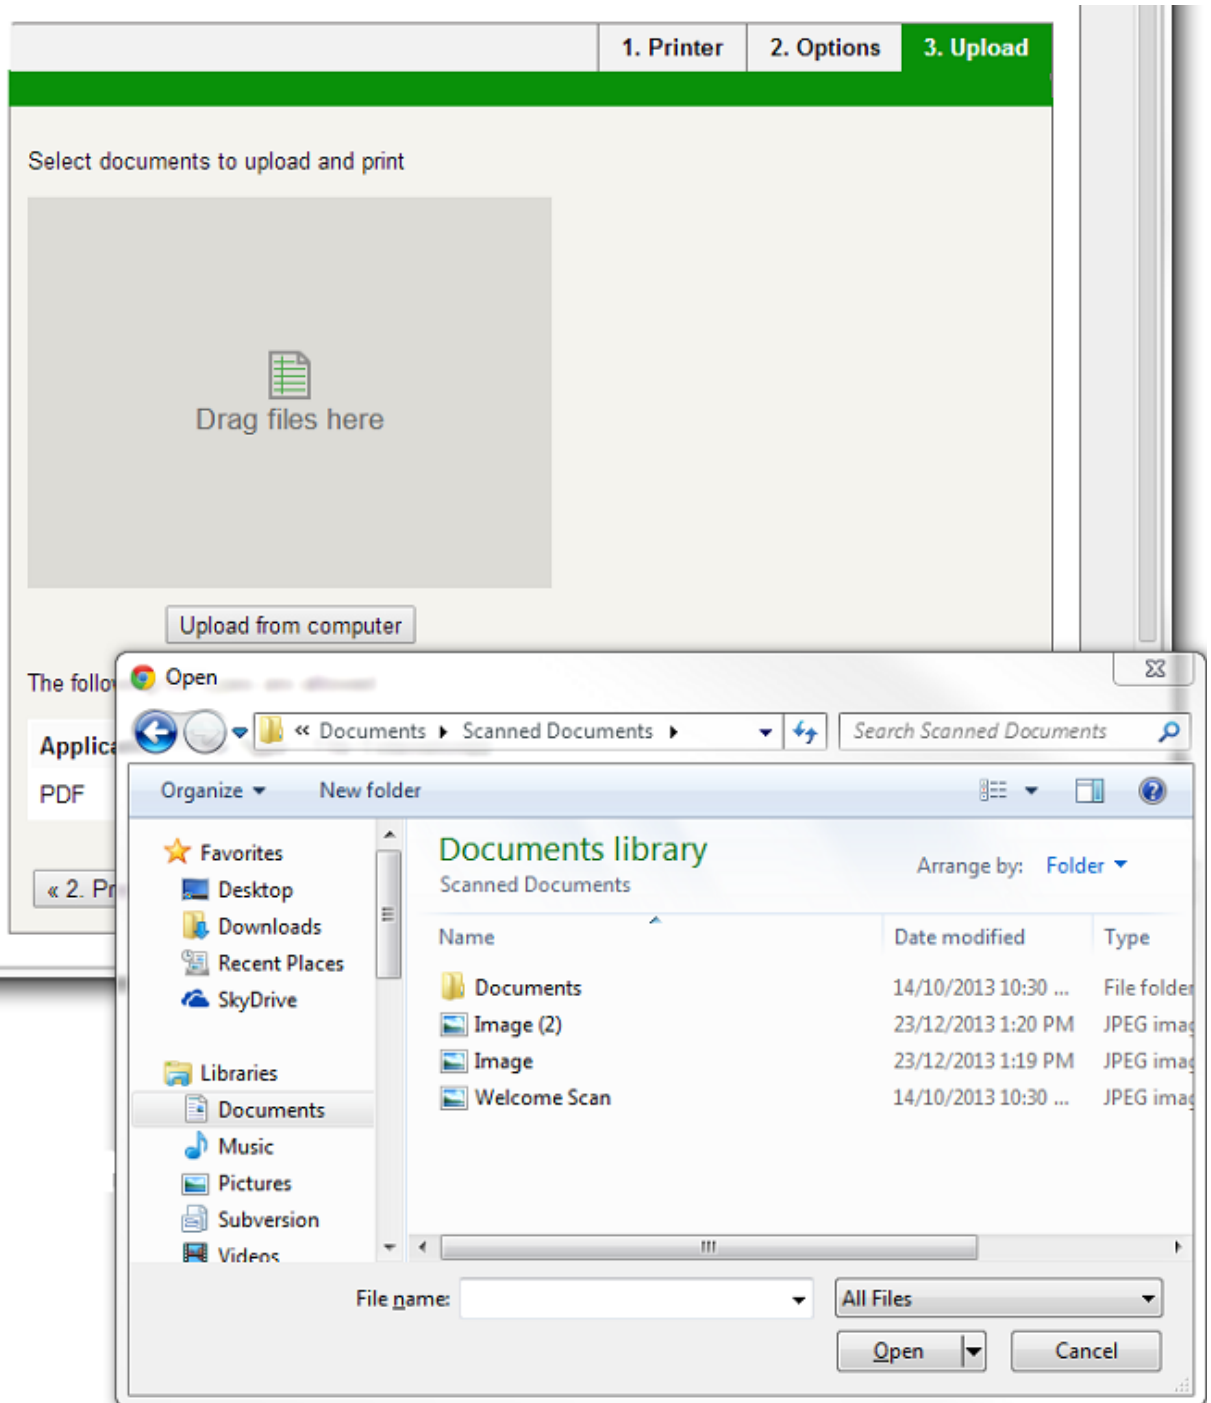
1. Printer
2. Options
3. Upload

Select documents to upload and print

Drag files here

Upload from computer

The follo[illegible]

Applica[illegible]
PDF

« 2. Pr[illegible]

Open

« Documents ▸ Scanned Documents ▸

Search Scanned Documents

Organize ▾
New folder

Favorites
Desktop
Downloads
Recent Places
SkyDrive

Libraries
Documents
Music
Pictures
Subversion
Videos

Documents library
Scanned Documents

Arrange by: Folder ▾

| Name | Date modified | Type |
|---|---|---|
| Documents | 14/10/2013 10:30 ... | File folde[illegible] |
| Image (2) | 23/12/2013 1:20 PM | JPEG ima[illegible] |
| Image | 23/12/2013 1:19 PM | JPEG ima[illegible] |
| Welcome Scan | 14/10/2013 10:30 ... | JPEG ima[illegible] |

File name:
All Files
Open
Cancel